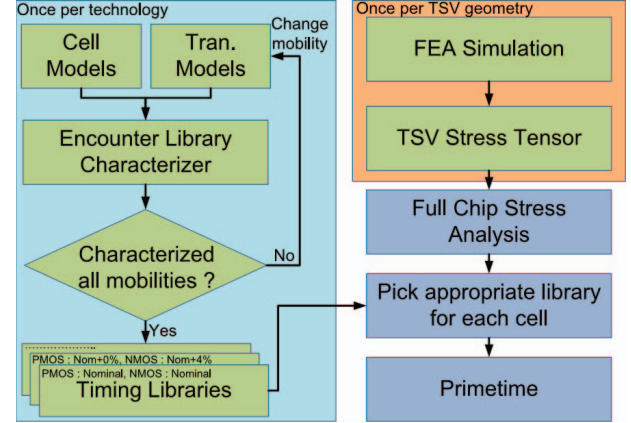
Once per technology

Cell Models

Tran. Models

Change mobility

Encounter Library Characterizer

Characterized all mobilities ?

No

Yes

PMOS : Nom+0%, NMOS : Nom+4%

PMOS : Nominal, NMOS : Nominal

Timing Libraries

Once per TSV geometry

FEA Simulation

TSV Stress Tensor

Full Chip Stress Analysis

Pick appropriate library for each cell

Primetime